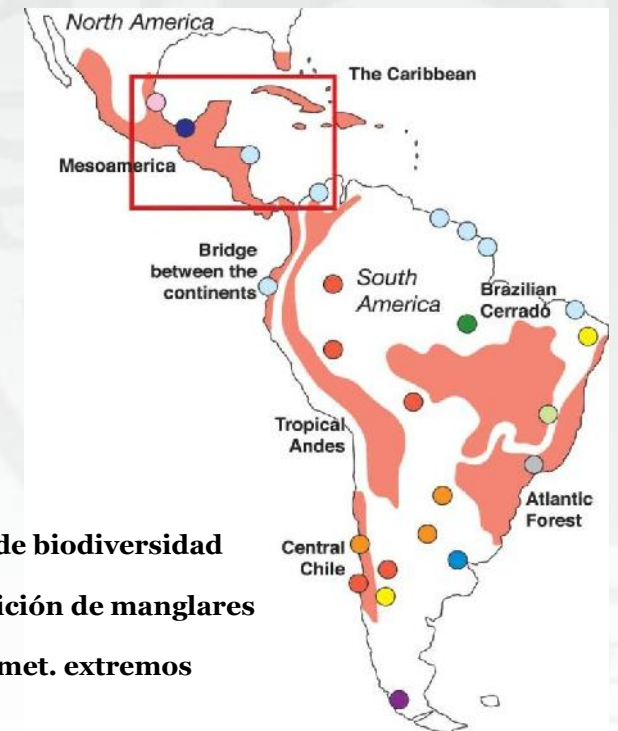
North America

The Caribbean

Mesoamerica

Bridge between the continents

South America

Brazilian Cerrado

Tropical Andes

Atlantic Forest

Central Chile

de biodiversidad

ición de manglares

met. extremos